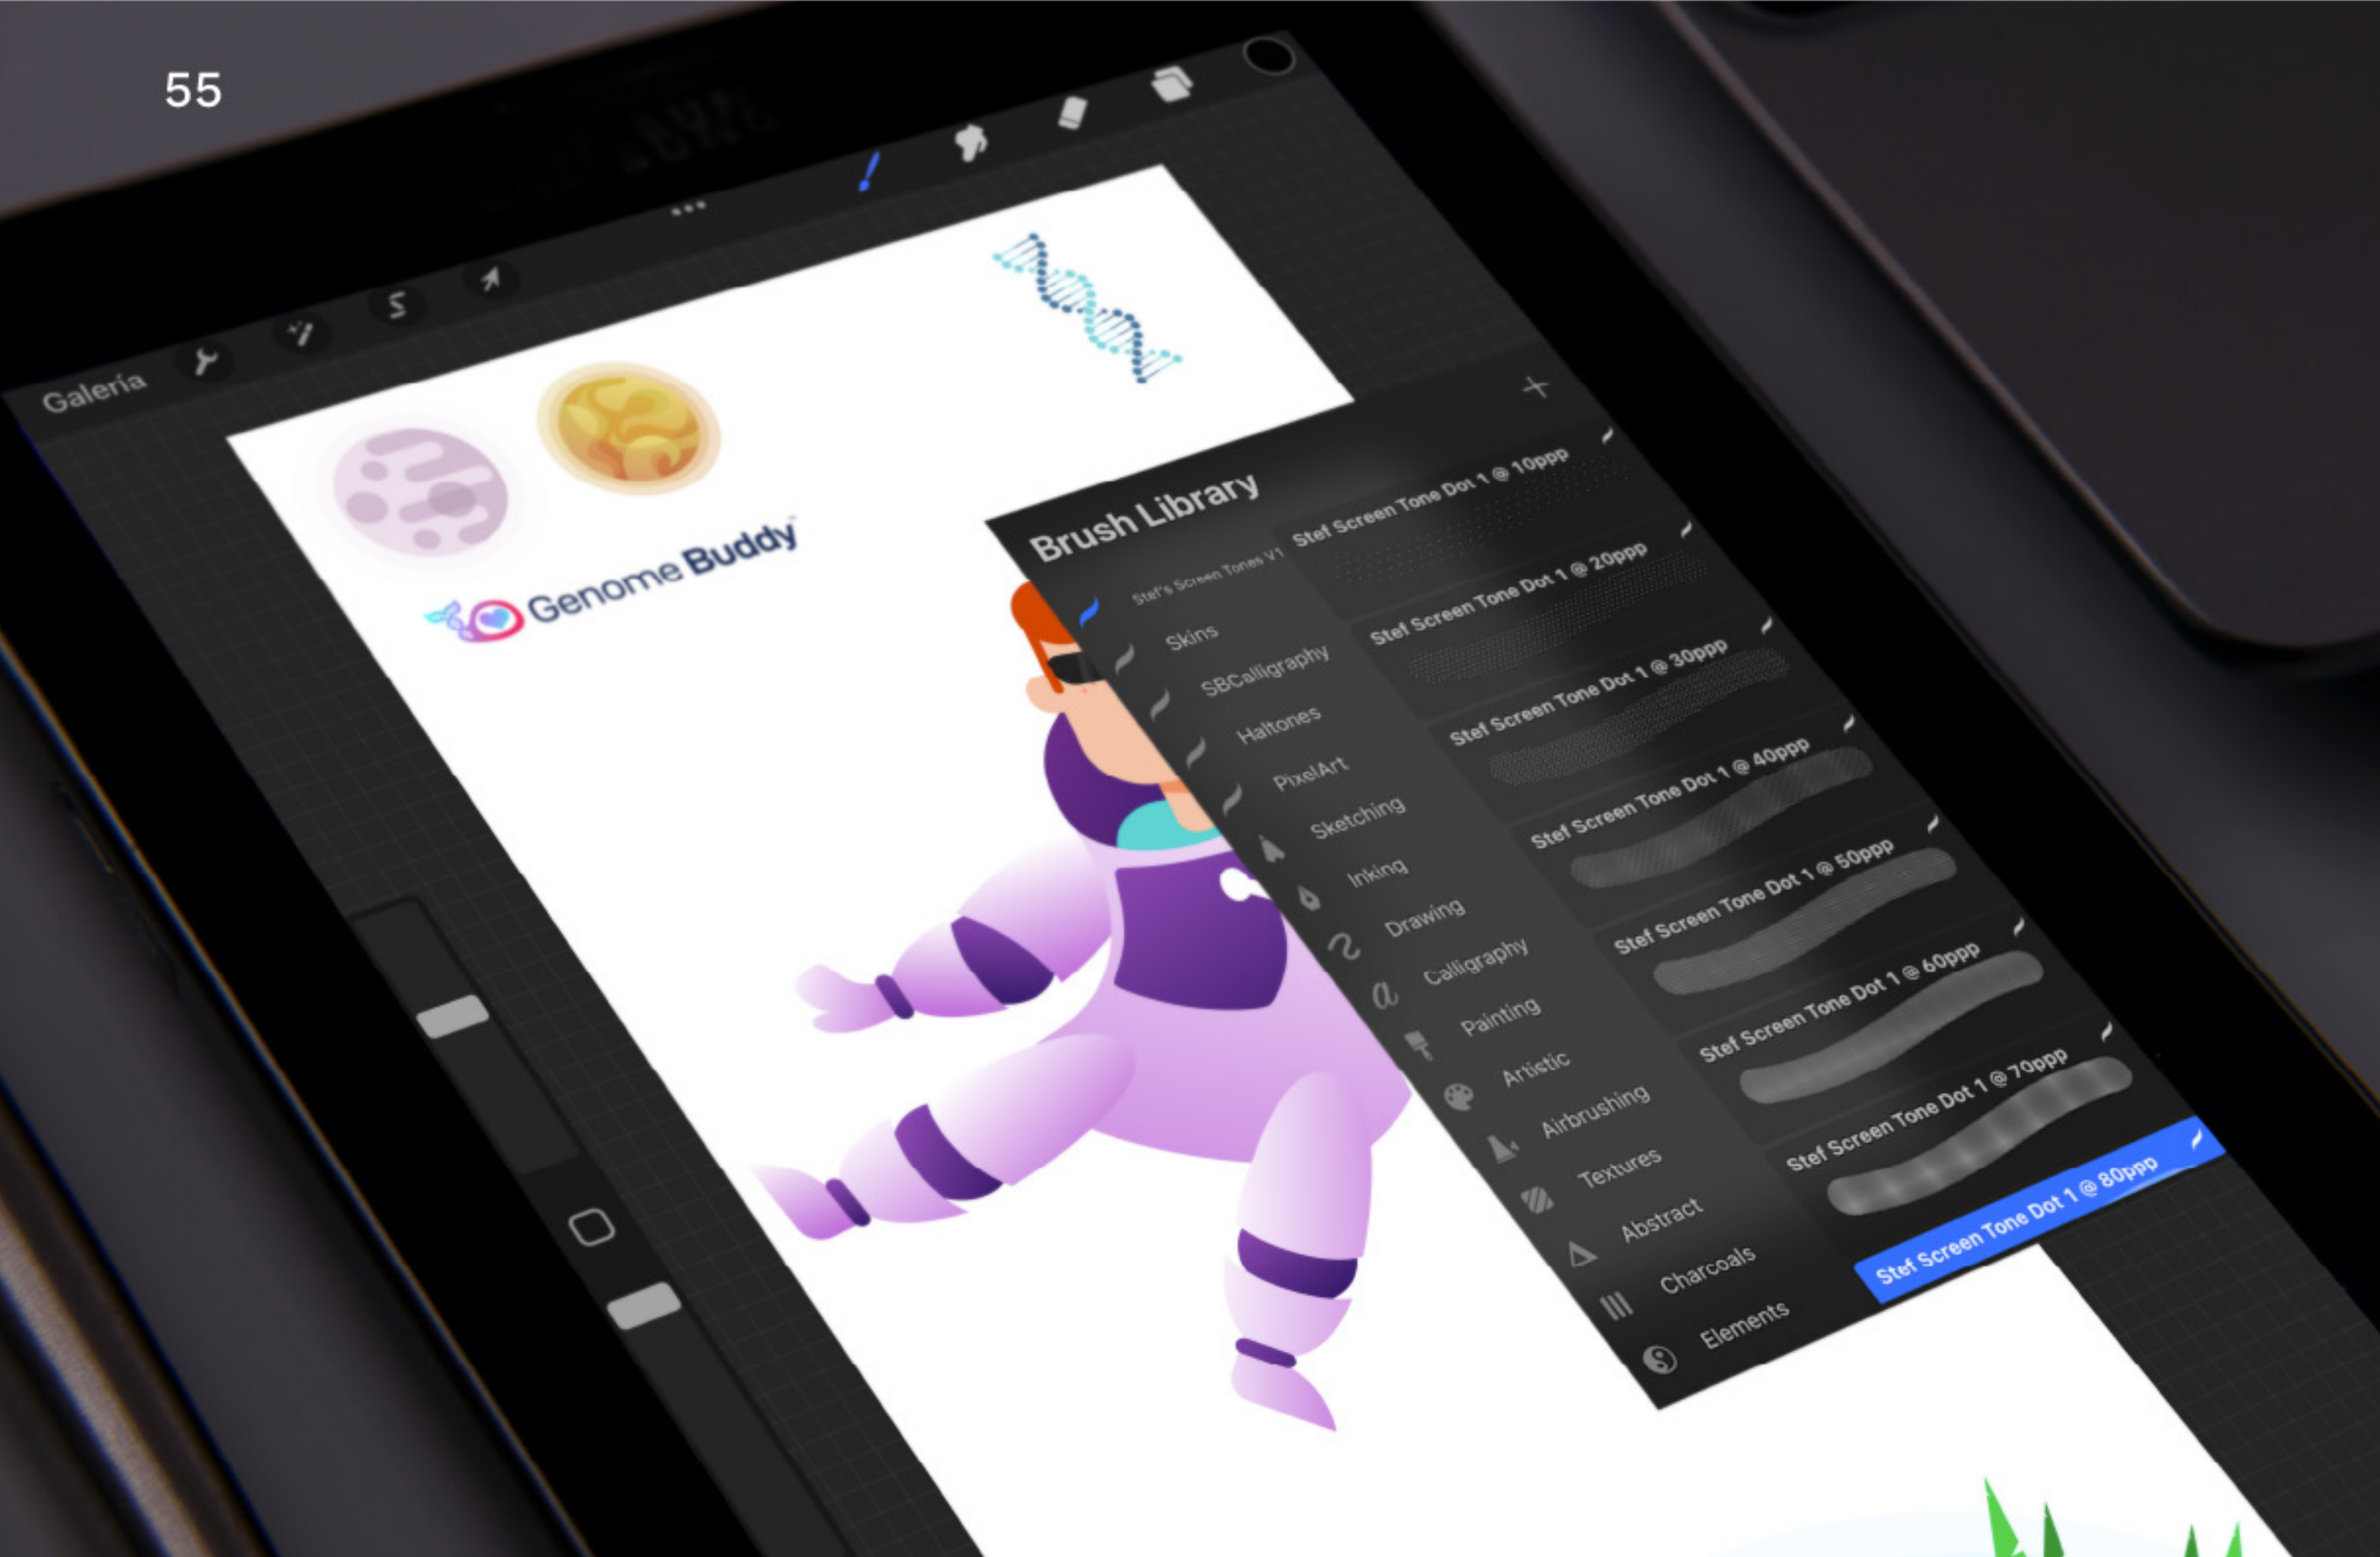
55

Galería

Genome Buddy

Brush Library

+

Stef's Screen Tones V1
Skins
SBCalligraphy
Haltones
PixelArt
Sketching
Inking
Drawing
Calligraphy
Painting
Artistic
Airbrushing
Textures
Abstract
Charcoals
Elements

Stef Screen Tone Dot 1 @ 10ppp
Stef Screen Tone Dot 1 @ 20ppp
Stef Screen Tone Dot 1 @ 30ppp
Stef Screen Tone Dot 1 @ 40ppp
Stef Screen Tone Dot 1 @ 50ppp
Stef Screen Tone Dot 1 @ 60ppp
Stef Screen Tone Dot 1 @ 70ppp
Stef Screen Tone Dot 1 @ 80ppp